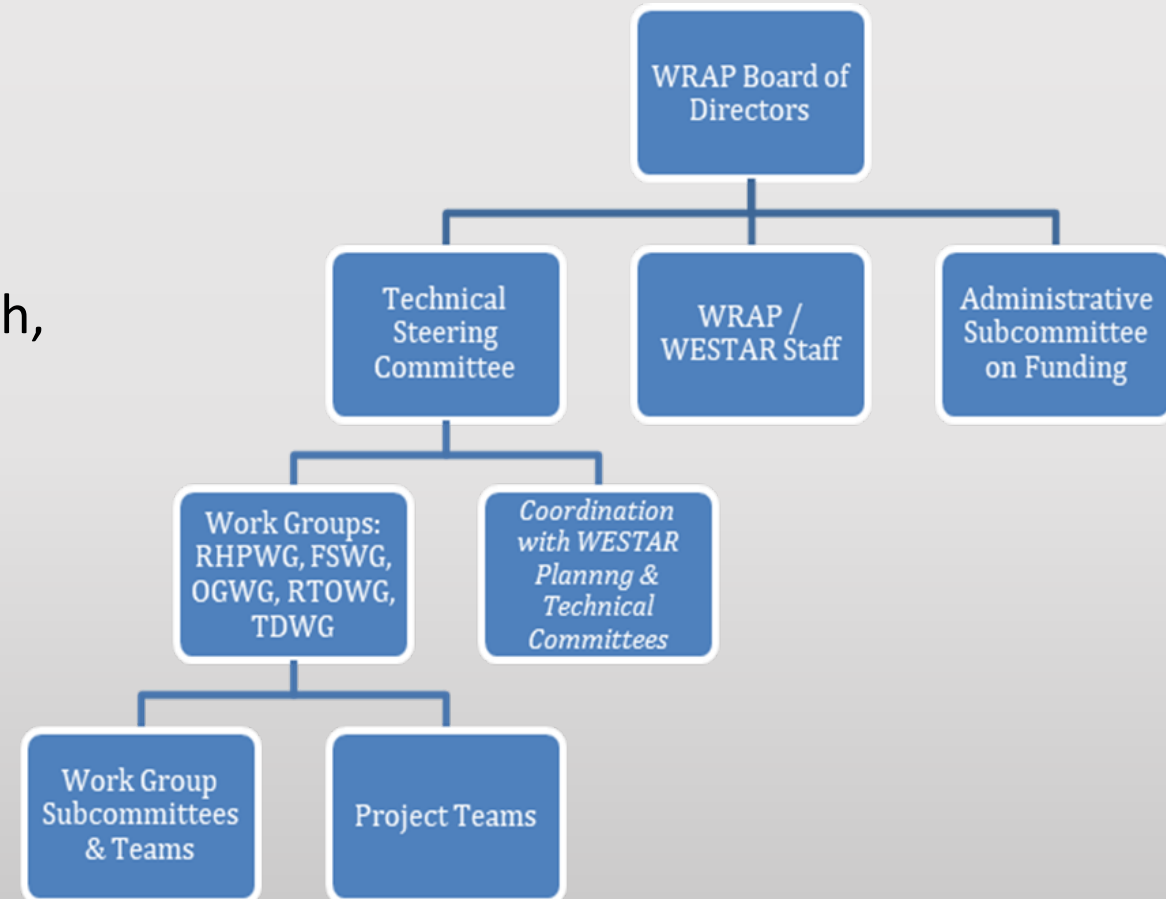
h,

WRAP Board of Directors

Technical Steering Committee

WRAP / WESTAR Staff

Administrative Subcommittee on Funding

Work Groups: RHPWG, FSWG, OGWG, RTOWG, TDWG

Coordination with WESTAR Plannng & Technical Committees

Work Group Subcommittees & Teams

Project Teams